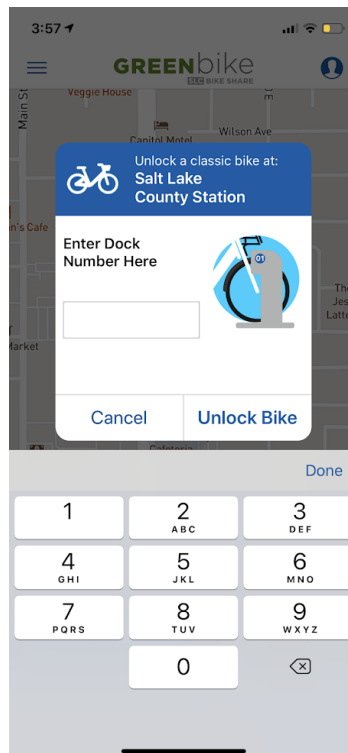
3:57

GREENbike SLC BIKE SHARE

Main St
Veggie House
Capitol Motel
Wilson Ave
n's Cafe
arket
The Jes Latte
Cafeteria

Unlock a classic bike at:
Salt Lake County Station

Enter Dock Number Here

01

Cancel
Unlock Bike

Done

1
2 ABC
3 DEF
4 GHI
5 JKL
6 MNO
7 PQRS
8 TUV
9 WXYZ
0